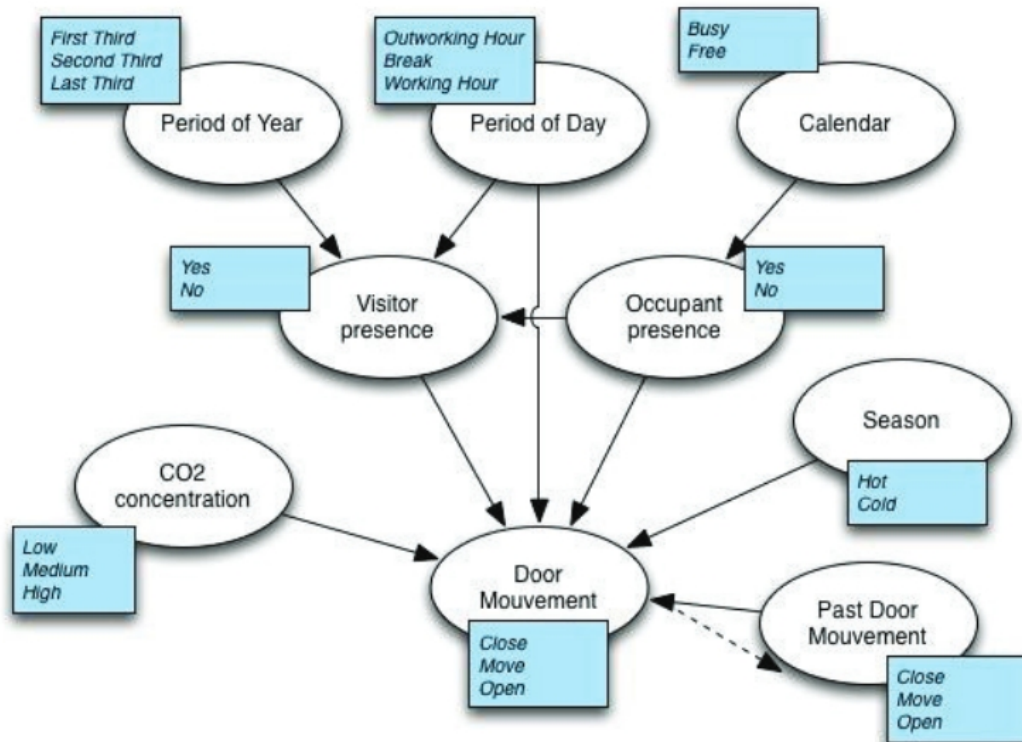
First Third
Second Third
Last Third

Period of Year

Outworking Hour
Break
Working Hour

Period of Day

Busy
Free

Calendar

Yes
No

Visitor presence

Occupant presence

Yes
No

Season

Hot
Cold

CO2 concentration

Low
Medium
High

Door Mouvement

Close
Move
Open

Past Door Mouvement

Close
Move
Open